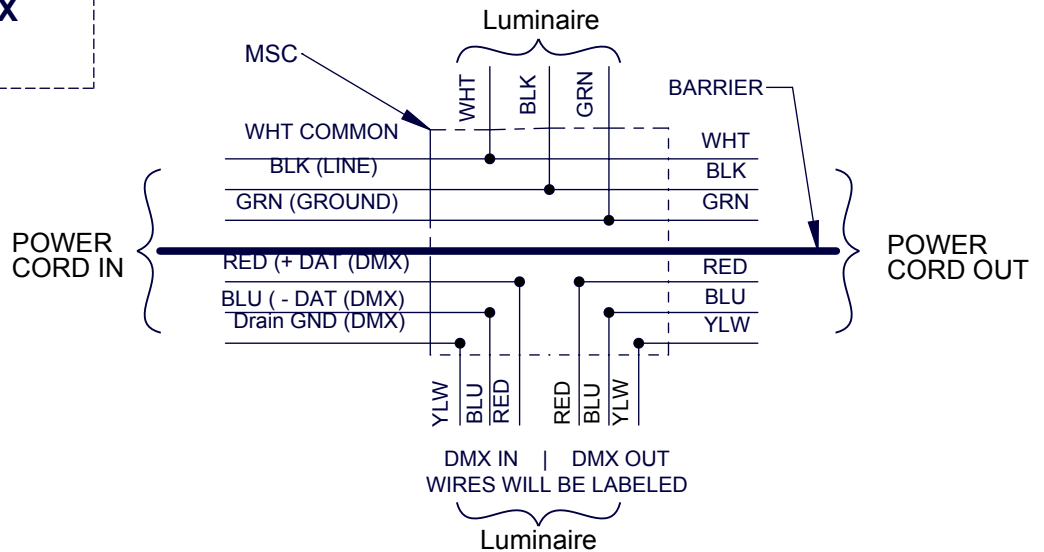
X

Luminaire

MSC

WHT BLK GRN

BARRIER

WHT COMMON

WHT

BLK (LINE)

BLK

GRN (GROUND)

GRN

POWER CORD IN

POWER CORD OUT

RED (+ DAT (DMX)

RED

BLU ( - DAT (DMX)

BLU

Drain GND (DMX)

YLW

YLW BLU RED

RED BLU YLW

DMX IN | DMX OUT
WIRES WILL BE LABELED

Luminaire